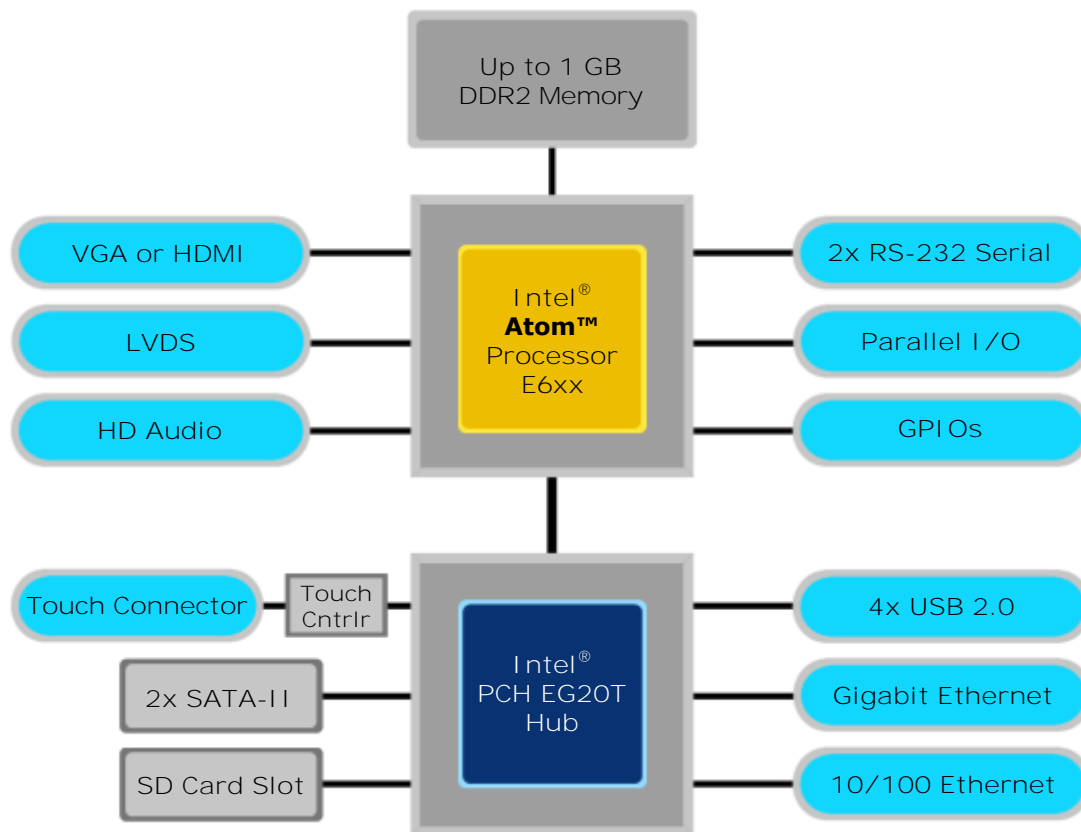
Up to 1 GB DDR2 Memory

VGA or HDMI

LVDS

HD Audio

Intel® **Atom™** Processor E6xx

2x RS-232 Serial

Parallel I/O

GPIOs

Touch Connector

Touch Cntrlr

2x SATA-II

SD Card Slot

Intel® PCH EG20T Hub

4x USB 2.0

Gigabit Ethernet

10/100 Ethernet